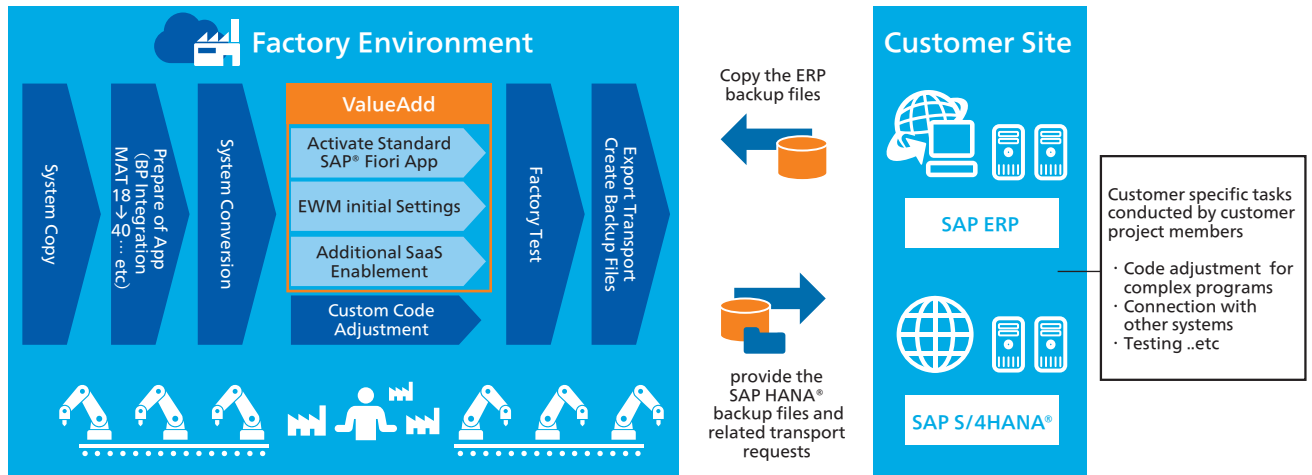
Factory Environment

System Copy

Prepare of App (BP Integration MAT 18→40 ... etc)

System Conversion

ValueAdd

Activate Standard SAP® Fiori App

EWM initial Settings

Additional SaaS Enablement

Custom Code Adjustment

Factory Test

Export Transport Create Backup Files

Copy the ERP backup files

provide the SAP HANA® backup files and related transport requests

Customer Site

SAP ERP

SAP S/4HANA®

Customer specific tasks conducted by customer project members

・Code adjustment for complex programs
・Connection with other systems
・Testing ..etc